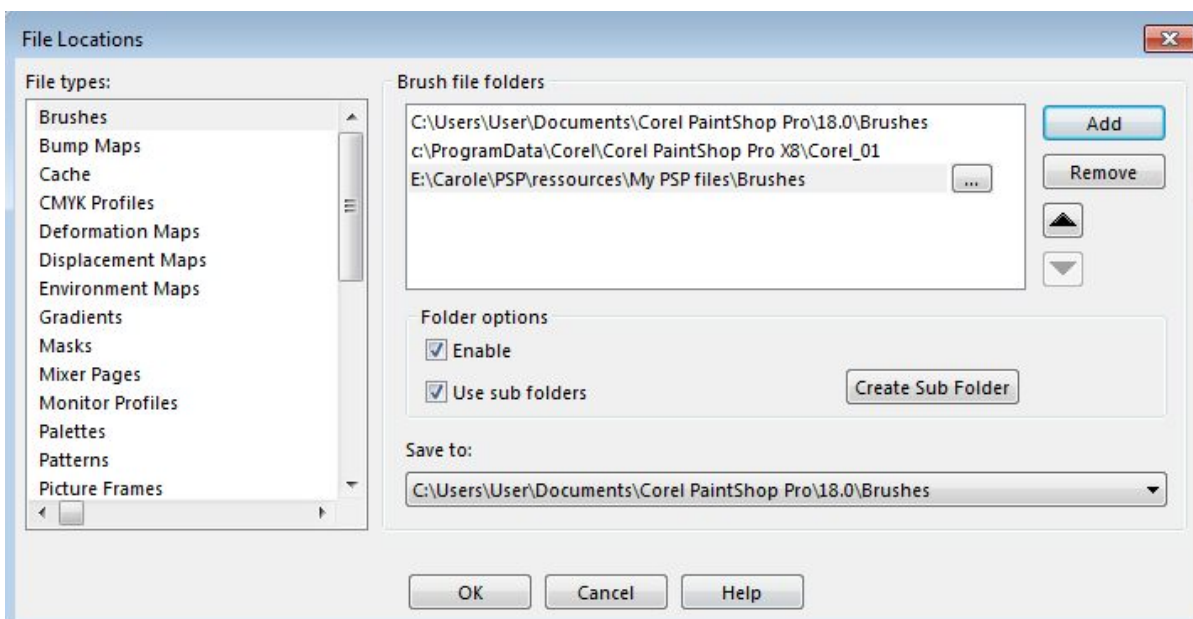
File Locations

File types:

Brushes
Bump Maps
Cache
CMYK Profiles
Deformation Maps
Displacement Maps
Environment Maps
Gradients
Masks
Mixer Pages
Monitor Profiles
Palettes
Patterns
Picture Frames

Brush file folders

C:\Users\User\Documents\Corel PaintShop Pro\18.0\Brushes
c:\ProgramData\Corel\Corel PaintShop Pro X8\Corel_01
E:\Carole\PSP\ressources\My PSP files\Brushes ...

Add
Remove

Folder options
Enable
Use sub folders
Create Sub Folder

Save to:
C:\Users\User\Documents\Corel PaintShop Pro\18.0\Brushes

OK Cancel Help